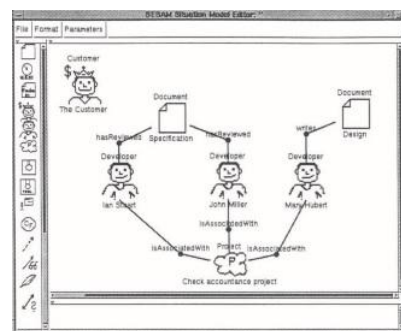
SESAM Situation Model Editor

File Format Parameters

Customer

The Customer

Document

Specification

Document

Design

hasReviewed

hasReviewed

writes

Developer

Ian Stuart

Developer

John Miller

Developer

Mary Hubert

isAssociatedWith

isAssociatedWith

isAssociatedWith

Project

Check accountance project